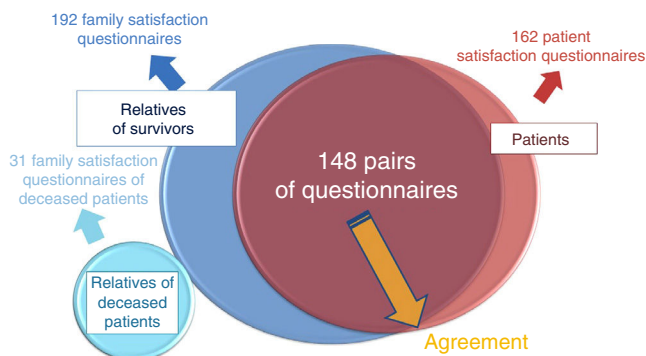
192 family satisfaction questionnaires

162 patient satisfaction questionnaires

Relatives of survivors

Patients

31 family satisfaction questionnaires of deceased patients

148 pairs of questionnaires

Relatives of deceased patients

Agreement